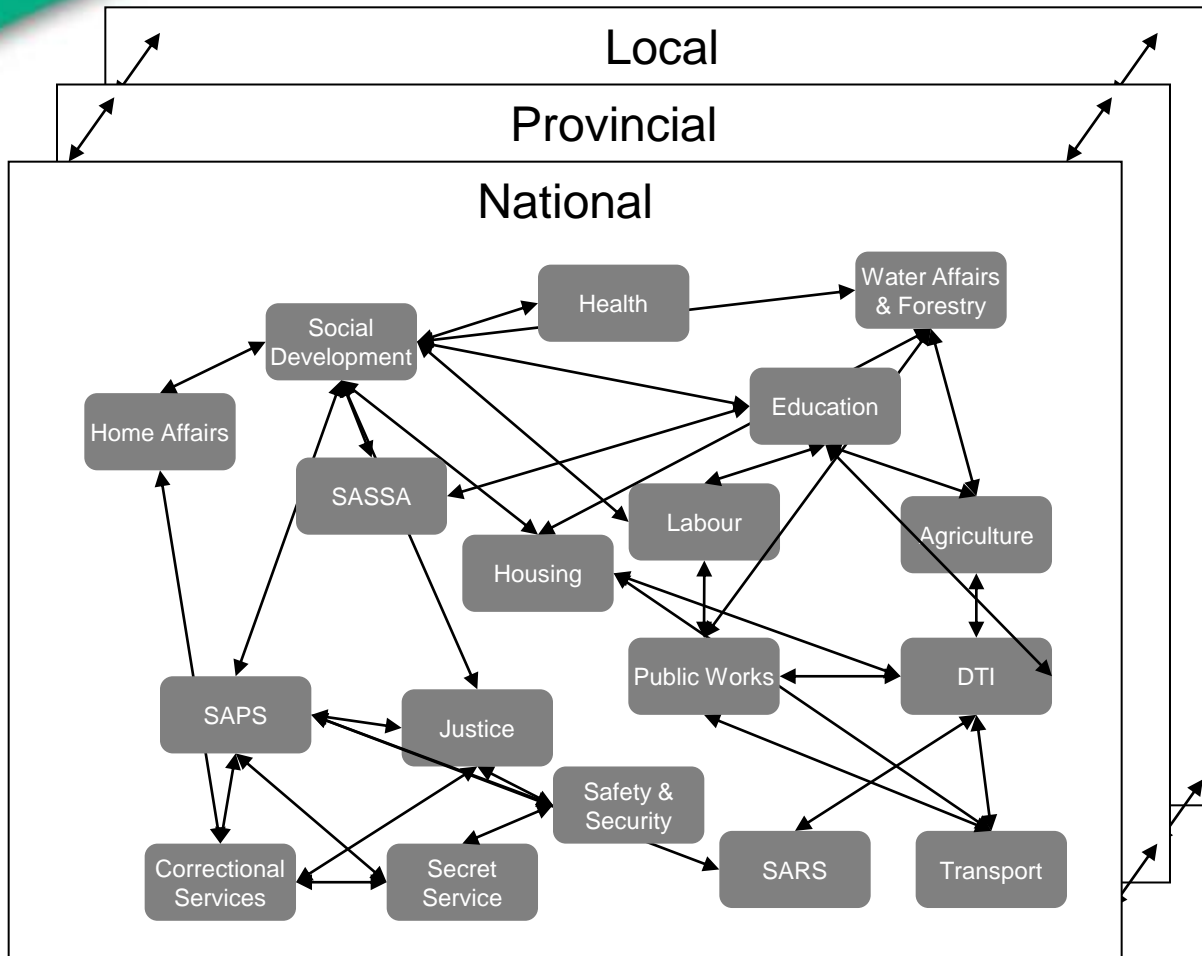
Local

Provincial

National

Health

Water Affairs & Forestry

Social Development

Home Affairs

Education

SASSA

Labour

Agriculture

Housing

Public Works

DTI

SAPS

Justice

Safety & Security

Correctional Services

Secret Service

SARS

Transport